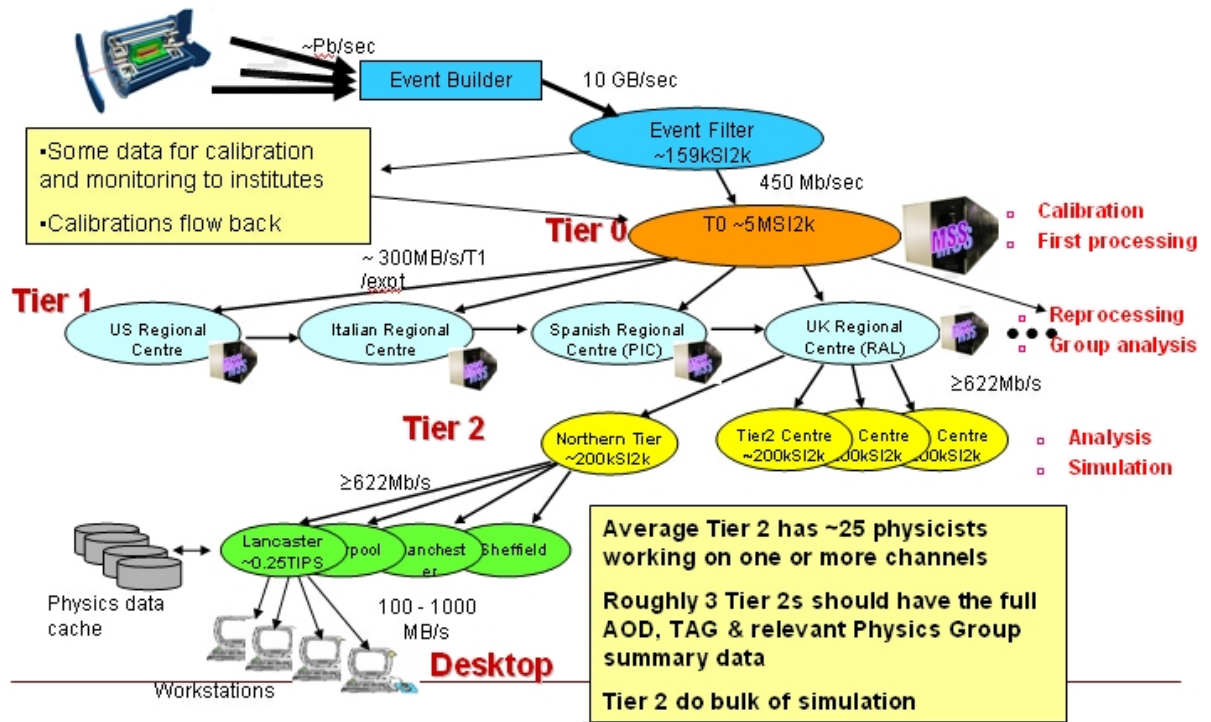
~Pb/sec

Event Builder

10 GB/sec

Event Filter ~159kSI2k

▪Some data for calibration and monitoring to institutes

▪Calibrations flow back

450 Mb/sec

Tier 0

T0 ~5MSI2k

MSS

▫ Calibration
▫ First processing

~ 300MB/s/T1 /expt

Tier 1

US Regional Centre

Italian Regional Centre

Spanish Regional Centre (PIC)

UK Regional Centre (RAL)

▫ Reprocessing
▫ Group analysis

≥622Mb/s

Tier 2

Northern Tier ~200kSI2k

Tier2 Centre ~200kSI2k

Centre 00kSI2k

Centre 00kSI2k

▫ Analysis
▫ Simulation

≥622Mb/s

Lancaster ~0.25TIPS

pool

anchest er

Sheffield

Physics data cache

100 - 1000 MB/s

Workstations

Desktop

Average Tier 2 has ~25 physicists working on one or more channels

Roughly 3 Tier 2s should have the full AOD, TAG & relevant Physics Group summary data

Tier 2 do bulk of simulation